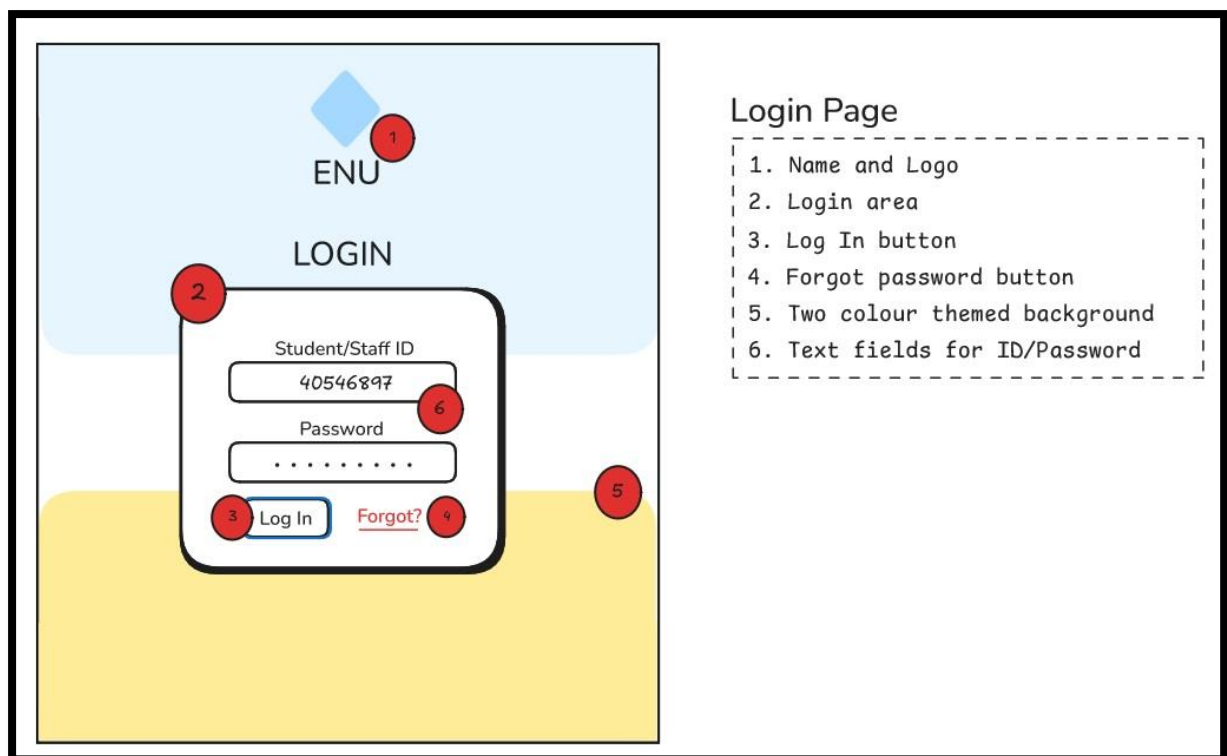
1

ENU

LOGIN

2

Student/Staff ID

40546897

6

Password

• • • • • • • • • •

5

3 Log In

Forgot? 4

Login Page

1. Name and Logo
2. Login area
3. Log In button
4. Forgot password button
5. Two colour themed background
6. Text fields for ID/Password